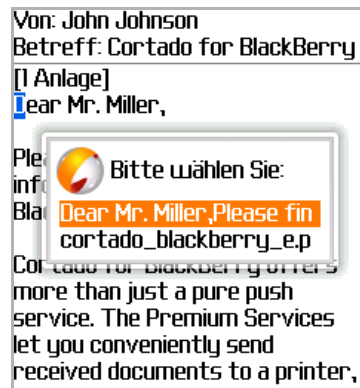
Von: John Johnson
Betreff: Cortado for BlackBerry
[1 Anlage]
Dear Mr. Miller,

Plea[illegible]
info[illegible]
Bla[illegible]

Bitte wählen Sie:
Dear Mr. Miller,Please fin
cortado_blackberry_e.p

Cor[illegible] offers more than just a pure push service. The Premium Services let you conveniently send received documents to a printer,